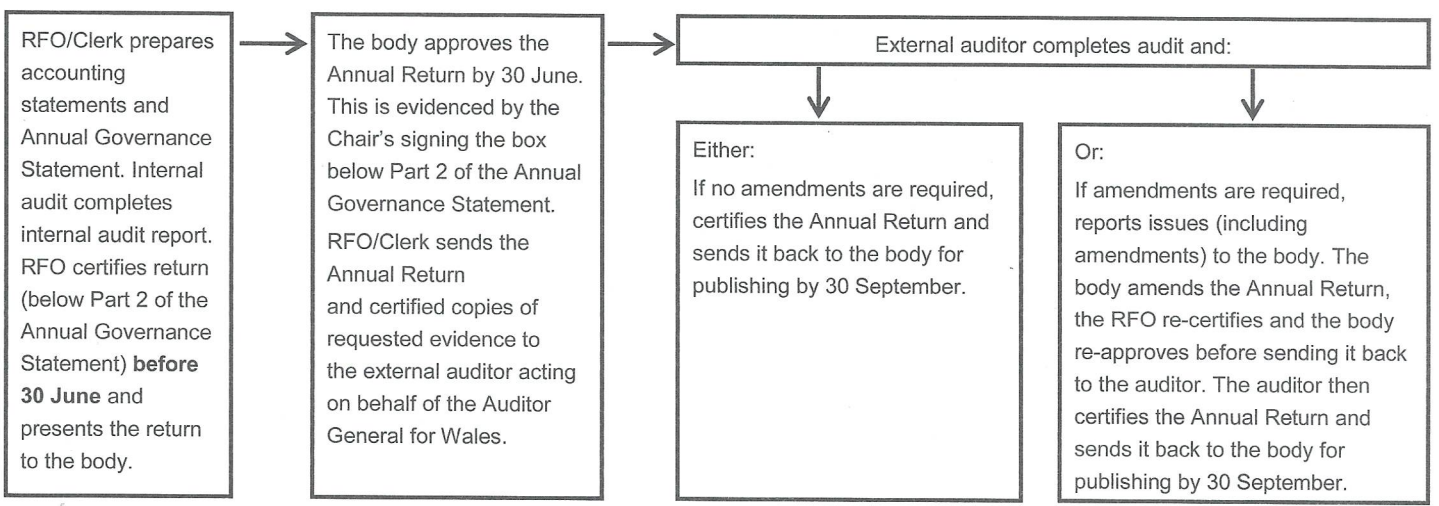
RFO/Clerk prepares accounting statements and Annual Governance Statement. Internal audit completes internal audit report. RFO certifies return (below Part 2 of the Annual Governance Statement) **before 30 June** and presents the return to the body.

The body approves the Annual Return by 30 June. This is evidenced by the Chair's signing the box below Part 2 of the Annual Governance Statement.

RFO/Clerk sends the Annual Return and certified copies of requested evidence to the external auditor acting on behalf of the Auditor General for Wales.

External auditor completes audit and:

Either:

If no amendments are required, certifies the Annual Return and sends it back to the body for publishing by 30 September.

Or:

If amendments are required, reports issues (including amendments) to the body. The body amends the Annual Return, the RFO re-certifies and the body re-approves before sending it back to the auditor. The auditor then certifies the Annual Return and sends it back to the body for publishing by 30 September.